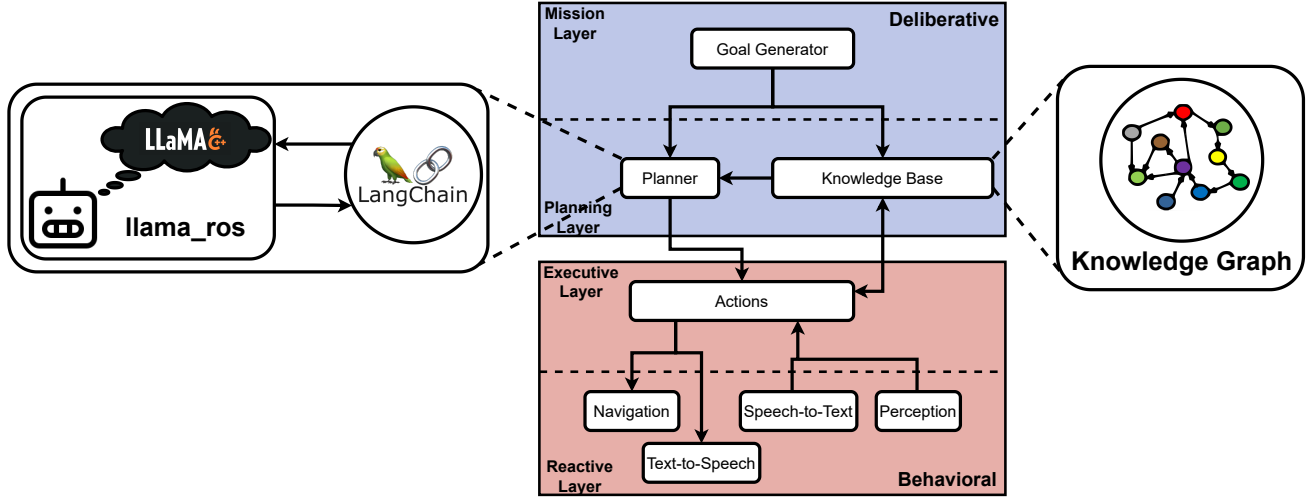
LLaMA C++

LangChain

llama_ros

Mission Layer

Deliberative

Goal Generator

Planner

Knowledge Base

Planning Layer

Knowledge Graph

Executive Layer

Actions

Navigation

Speech-to-Text

Perception

Text-to-Speech

Reactive Layer

Behavioral